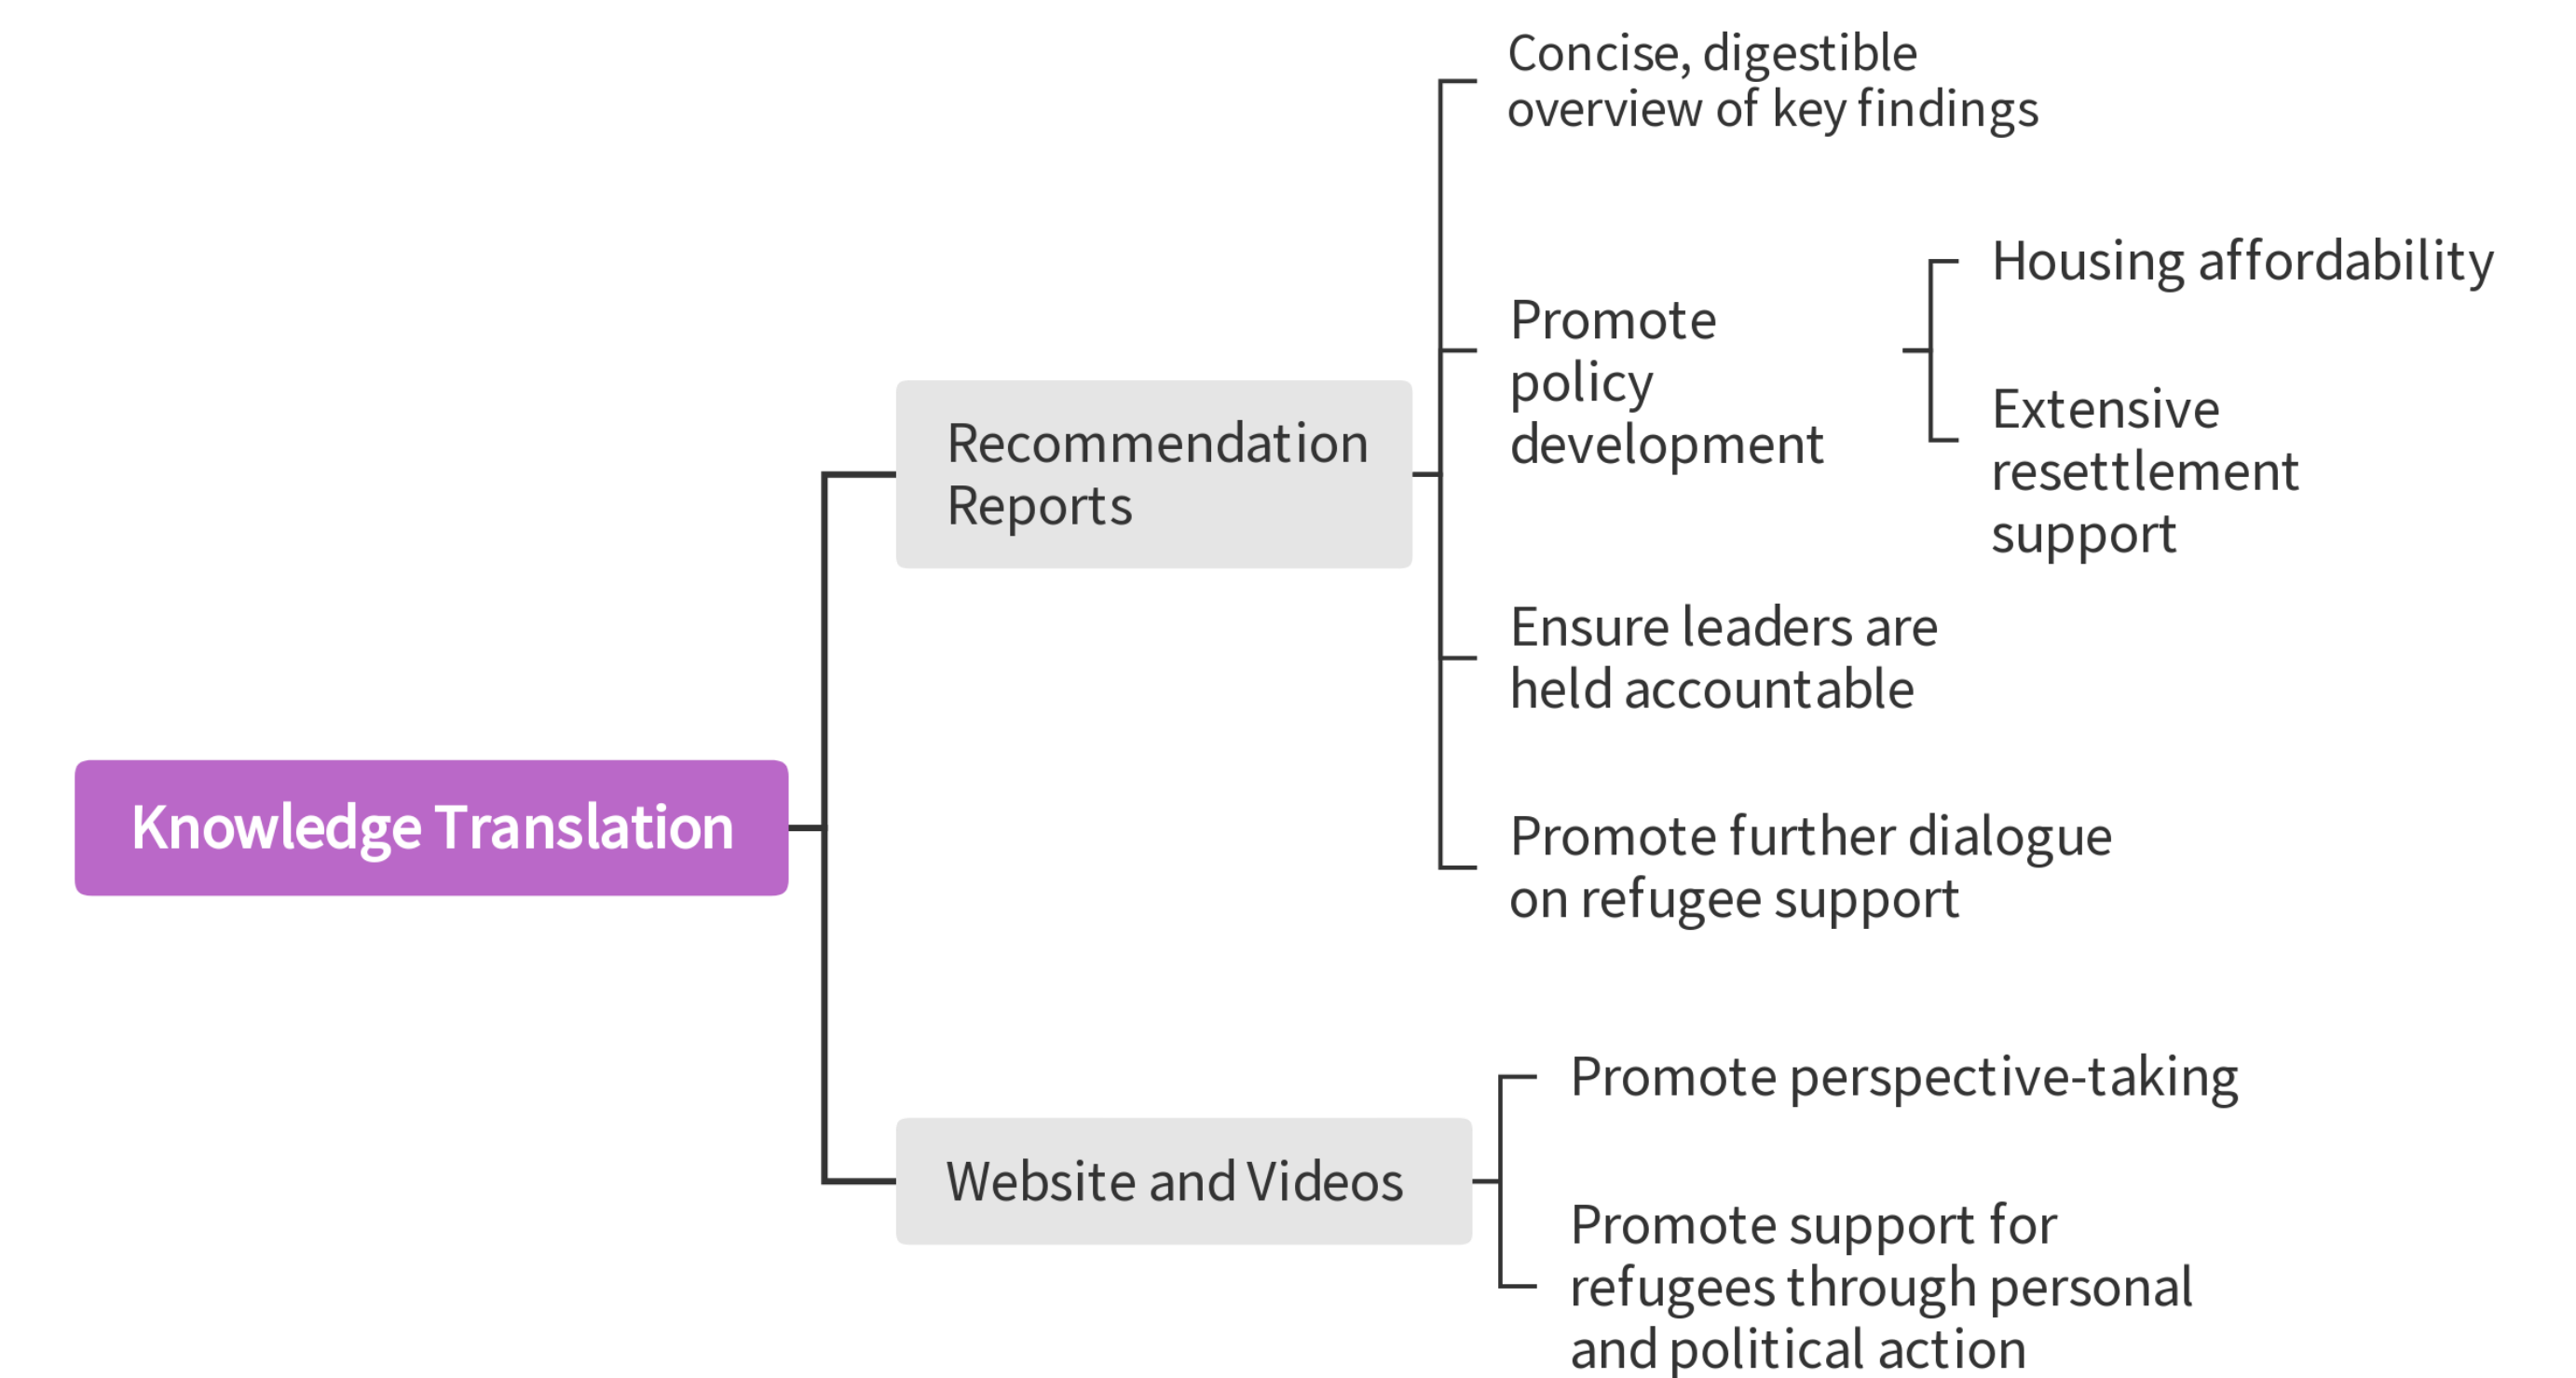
Knowledge Translation

Recommendation Reports

Concise, digestible overview of key findings

Promote policy development

Housing affordability

Extensive resettlement support

Ensure leaders are held accountable

Promote further dialogue on refugee support

Website and Videos

Promote perspective-taking

Promote support for refugees through personal and political action